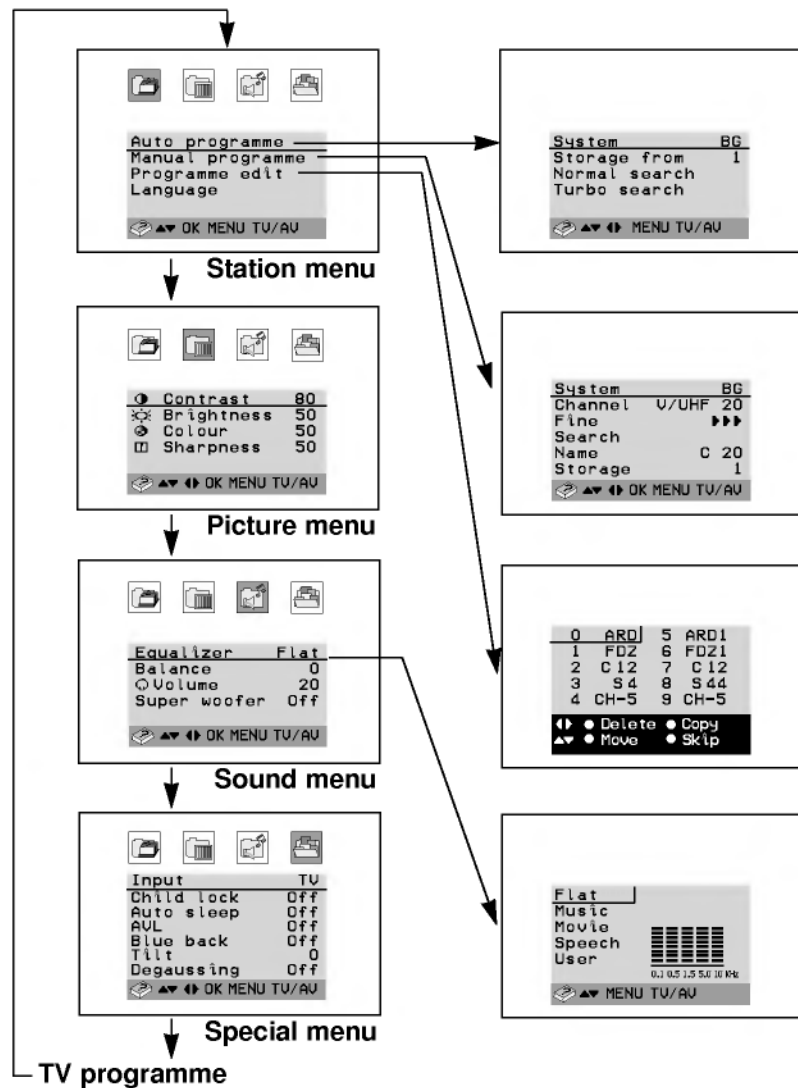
Auto programme
Manual programme
Programme edit
Language

▲▼ OK MENU TV/AV

Station menu

System BG
Storage from 1
Normal search
Turbo search

▲▼ ◀▶ MENU TV/AV

Contrast 80
Brightness 50
Colour 50
Sharpness 50

▲▼ ◀▶ OK MENU TV/AV

Picture menu

System BG
Channel V/UHF 20
Fine ▶▶▶
Search
Name C 20
Storage 1

▲▼ ◀▶ OK MENU TV/AV

Equalizer Flat
Balance 0
Volume 20
Super woofer Off

▲▼ ◀▶ OK MENU TV/AV

Sound menu

| 0 ARD | 5 ARD1 |
|---|---|
| 1 FDZ | 6 FDZ1 |
| 2 C 12 | 7 C 12 |
| 3 S 4 | 8 S 44 |
| 4 CH-5 | 9 CH-5 |

◀▶ ● Delete ● Copy
▲▼ ● Move ● Skip

Input TV
Child lock Off
Auto sleep Off
AVL Off
Blue back Off
Tilt 0
Degaussing Off

▲▼ ◀▶ OK MENU TV/AV

Special menu

Flat
Music
Movie
Speech
User

0.1 0.5 1.5 5.0 10 KHz

▲▼ MENU TV/AV

TV programme